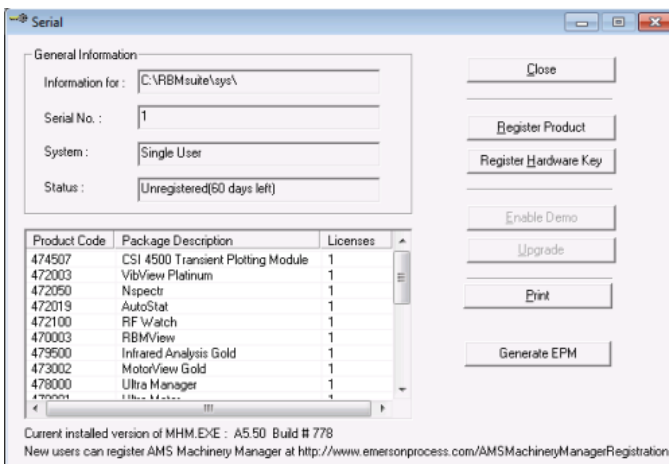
Serial

General Information

Information for : C:\RBMsuite\sys\

Serial No. : 1

System : Single User

Status : Unregistered(60 days left)

Close

Register Product

Register Hardware Key

Enable Demo

Upgrade

Print

Generate EPM

| Product Code | Package Description | Licenses |
|---|---|---|
| 474507 | CSI 4500 Transient Plotting Module | 1 |
| 472003 | VibView Platinum | 1 |
| 472050 | Nspectr | 1 |
| 472019 | AutoStat | 1 |
| 472100 | RF Watch | 1 |
| 470003 | RBMView | 1 |
| 479500 | Infrared Analysis Gold | 1 |
| 473002 | MotorView Gold | 1 |
| 478000 | Ultra Manager | 1 |
| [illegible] | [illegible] | |

Current installed version of MHM.EXE : A5.50 Build # 778

New users can register AMS Machinery Manager at http://www.emersonprocess.com/AMSMachineryManagerRegistration